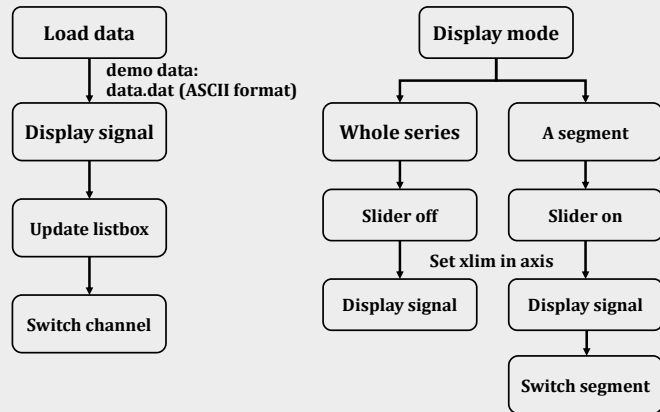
Load data

demo data:
data.dat (ASCII format)

Display signal

Update listbox

Switch channel

Display mode

Whole series

A segment

Slider off

Slider on

Set xlim in axis

Display signal

Display signal

Switch segment